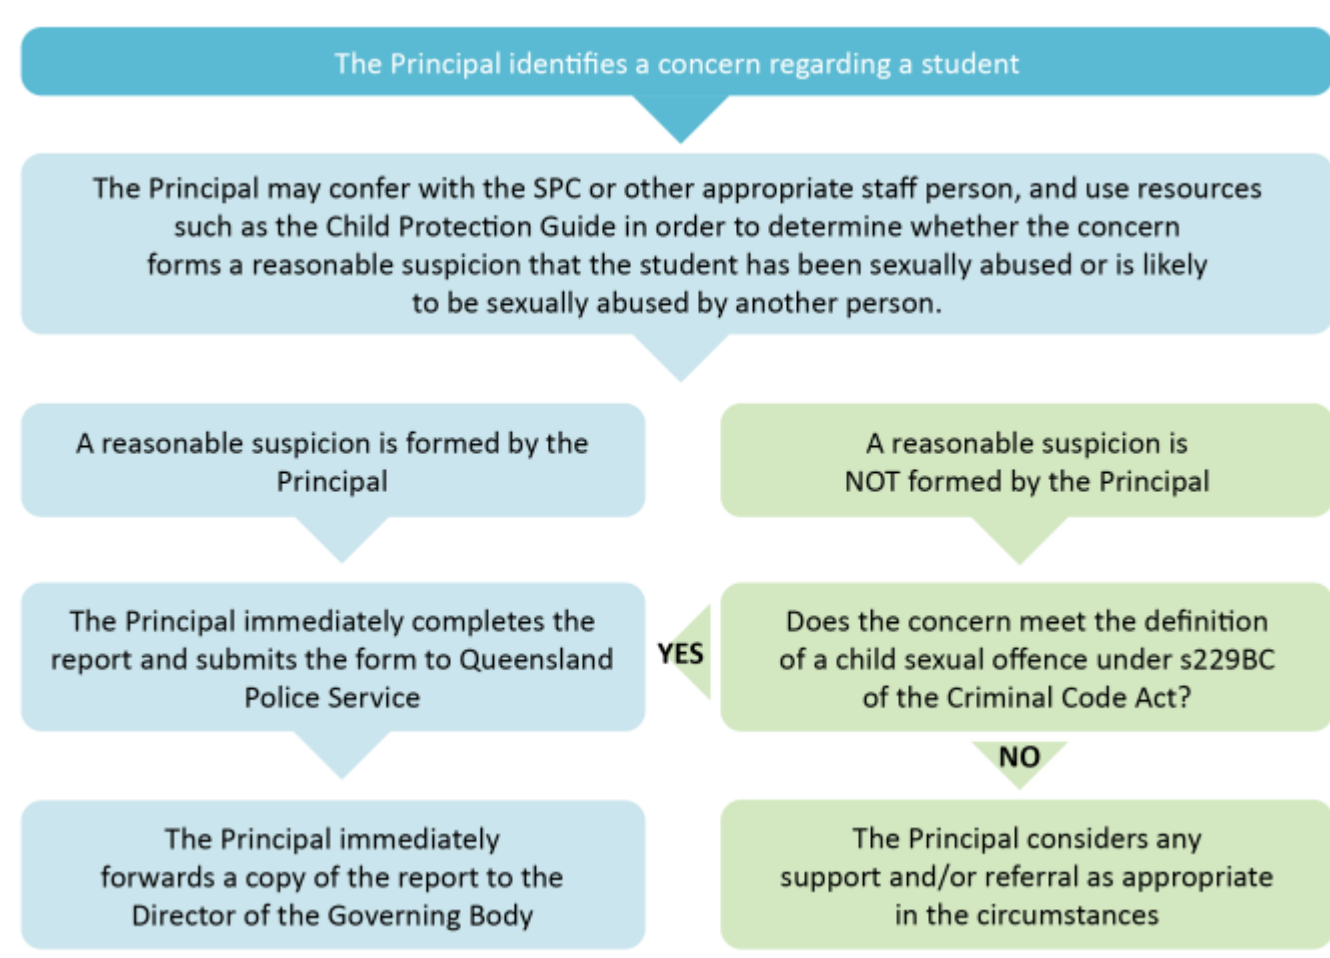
The Principal identifies a concern regarding a student

The Principal may confer with the SPC or other appropriate staff person, and use resources such as the Child Protection Guide in order to determine whether the concern forms a reasonable suspicion that the student has been sexually abused or is likely to be sexually abused by another person.

A reasonable suspicion is formed by the Principal

A reasonable suspicion is NOT formed by the Principal

The Principal immediately completes the report and submits the form to Queensland Police Service

YES

Does the concern meet the definition of a child sexual offence under s229BC of the Criminal Code Act?

NO

The Principal immediately forwards a copy of the report to the Director of the Governing Body

The Principal considers any support and/or referral as appropriate in the circumstances